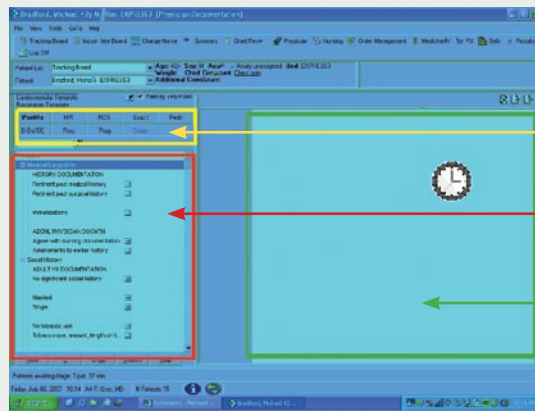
Bradford, Michael - 42y M Enc: EXP61853 [Physician Documentation]

File View Tools Go to Help

Tracking Board Issue Into Board Charge Nurse Summary Chart Form Physician Nursing Order Management MedicationRx

Log Off

Patient List: Tracking Board

Patient: Bradford, Michael - EXP61853

Age: 42y Sex: M Acuity: Acuity unassigned Bed: EXP61853

Weight: Chief Complaint: Chest pain

Additional Complaints:

Cardiovascular Template

Precursive Template

| Positive | NR | ROS | Exam | Peds |
|---|---|---|---|---|
| DDx/DC | Proc | Prog | Order | |

Medical/Surgical Hx

HISTORY DOCUMENTATION

Pertinent past medical history

Pertinent past surgical history

Immunizations

ADDNL PHYSICIAN DOCMTN

Agree with nursing documentation

Amendments to earlier history

Social History

ADULT HX DOCUMENTATION

No significant social history

Married

Single

No tobacco use

Tobacco use, amount, length of ti...

Patients awaiting triage: 7 pat: 37 min

Friday Aug 03, 2007 10:14 AM F. User, MD # Patients: 15

Bradford, Michael 42...